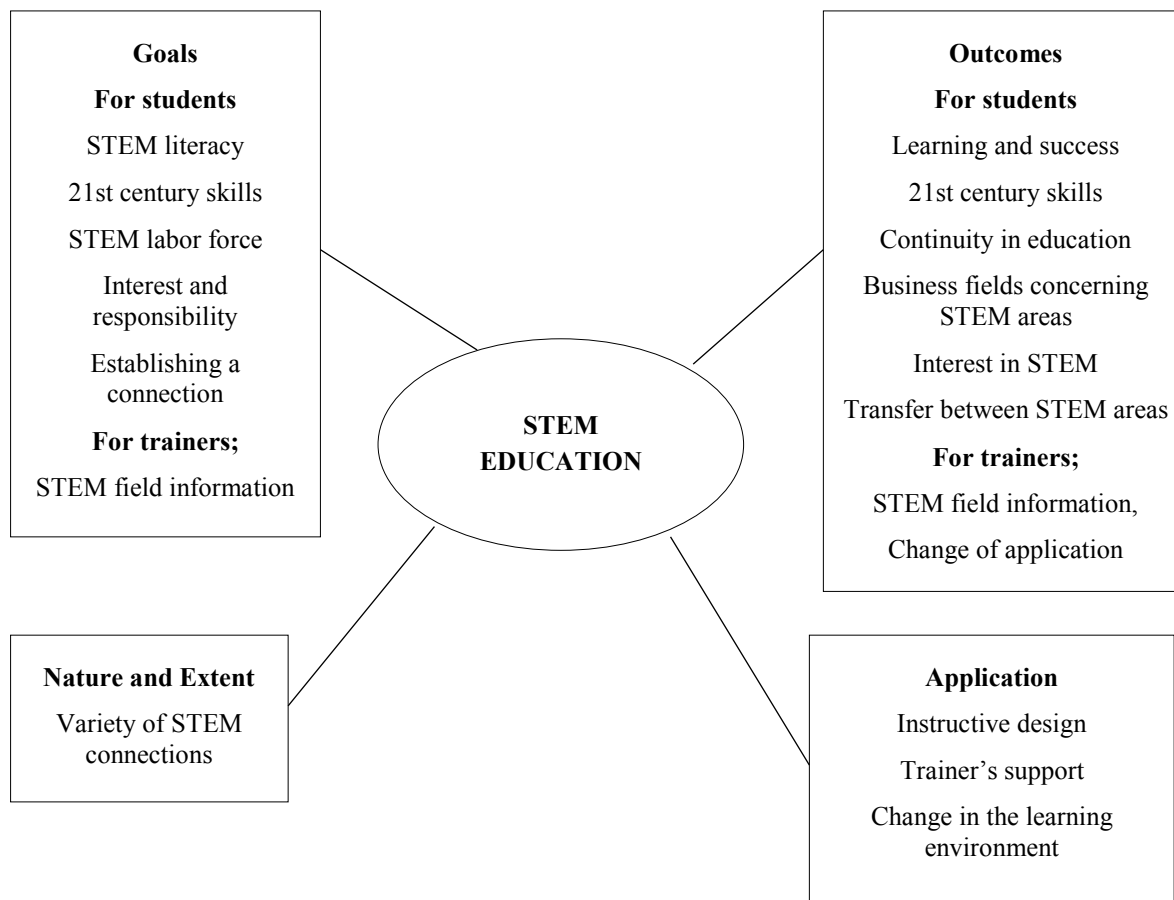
Goals

For students

STEM literacy

21st century skills

STEM labor force

Interest and responsibility

Establishing a connection

For trainers;

STEM field information

Outcomes

For students

Learning and success

21st century skills

Continuity in education

Business fields concerning STEM areas

Interest in STEM

Transfer between STEM areas

For trainers;

STEM field information,

Change of application

STEM EDUCATION

Nature and Extent

Variety of STEM connections

Application

Instructive design

Trainer's support

Change in the learning environment